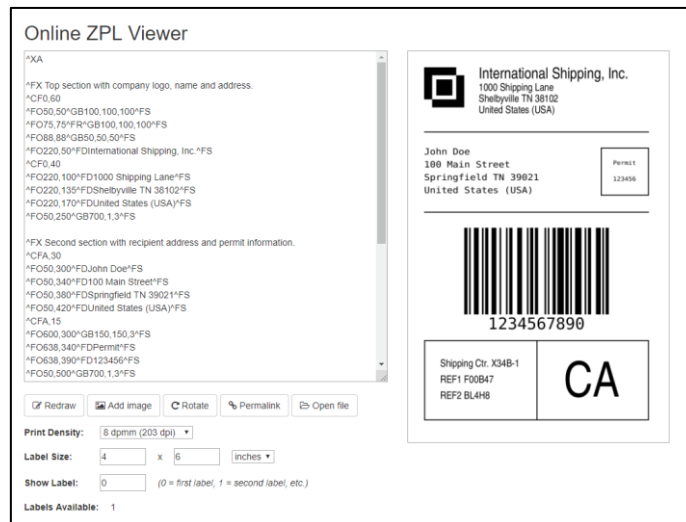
Online ZPL Viewer

^XA

^FX Top section with company logo, name and address.
^CF0,60
^FO50,50^GB100,100,100^FS
^FO75,75^FR^GB100,100,100^FS
^FO88,88^GB50,50,50^FS
^FO220,50^FDInternational Shipping, Inc.^FS
^CF0,40
^FO220,100^FD1000 Shipping Lane^FS
^FO220,135^FDShelbyville TN 38102^FS
^FO220,170^FDUnited States (USA)^FS
^FO50,250^GB700,1,3^FS

^FX Second section with recipient address and permit information.
^CFA,30
^FO50,300^FDJohn Doe^FS
^FO50,340^FD100 Main Street^FS
^FO50,380^FDSpringfield TN 39021^FS
^FO50,420^FDUnited States (USA)^FS
^CFA,15
^FO600,300^GB150,150,3^FS
^FO638,340^FDPermit^FS
^FO638,390^FD123456^FS
^FO50,500^GB700,1,3^FS

Redraw
Add image
Rotate
Permalink
Open file

Print Density: 8 dpmm (203 dpi)

Label Size: 4 x 6 inches

Show Label: 0 (0 = first label, 1 = second label, etc.)

Labels Available: 1

International Shipping, Inc.
1000 Shipping Lane
Shelbyville TN 38102
United States (USA)

John Doe
100 Main Street
Springfield TN 39021
United States (USA)

Permit
123456

1234567890

Shipping Ctr. X34B-1
REF1 F00B47
REF2 BL4H8

CA